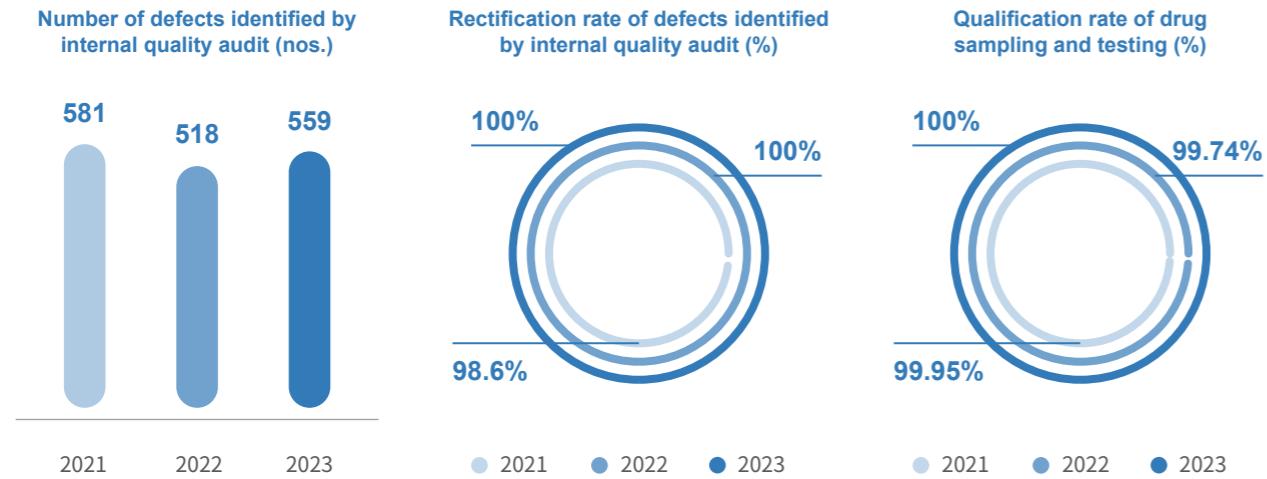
Number of defects identified by internal quality audit (nos.)

581
518
559

2021
2022
2023

Rectification rate of defects identified by internal quality audit (%)

100%
100%
98.6%

2021
2022
2023

Qualification rate of drug sampling and testing (%)

100%
99.74%
99.95%

2021
2022
2023